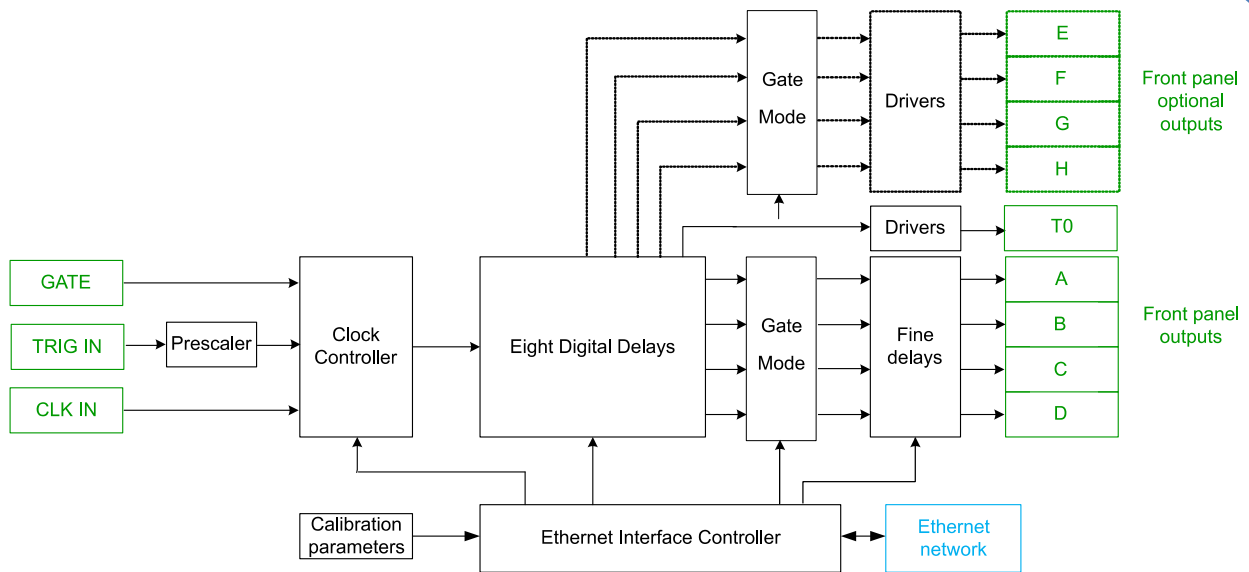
Gate
Mode

Drivers

E
F
G
H

Front panel optional outputs

Drivers

T0

GATE

TRIG IN

Prescaler

CLK IN

Clock Controller

Eight Digital Delays

Gate
Mode

Fine delays

A
B
C
D

Front panel outputs

Calibration parameters

Ethernet Interface Controller

Ethernet network